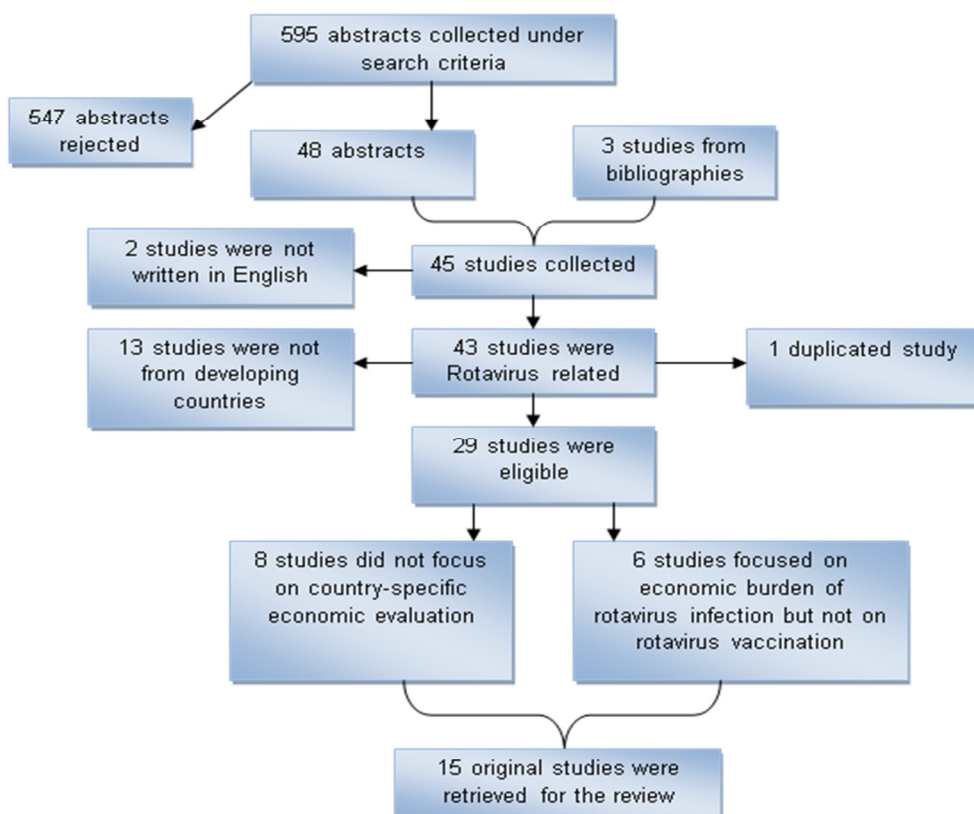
595 abstracts collected under search criteria

547 abstracts rejected

48 abstracts

3 studies from bibliographies

2 studies were not written in English

45 studies collected

13 studies were not from developing countries

43 studies were Rotavirus related

1 duplicated study

29 studies were eligible

8 studies did not focus on country-specific economic evaluation

6 studies focused on economic burden of rotavirus infection but not on rotavirus vaccination

15 original studies were retrieved for the review